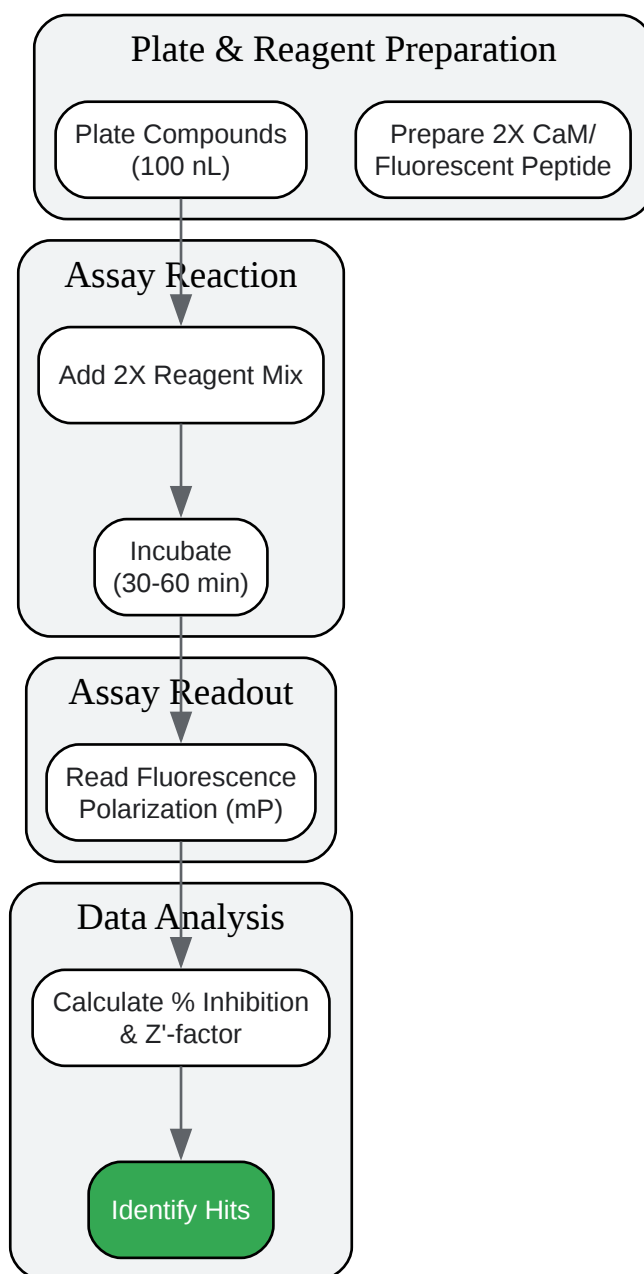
Plate & Reagent Preparation

Plate Compounds (100 nL)

Prepare 2X CaM/ Fluorescent Peptide

Assay Reaction

Add 2X Reagent Mix

Incubate (30-60 min)

Assay Readout

Read Fluorescence Polarization (mP)

Data Analysis

Calculate % Inhibition & Z'-factor

Identify Hits